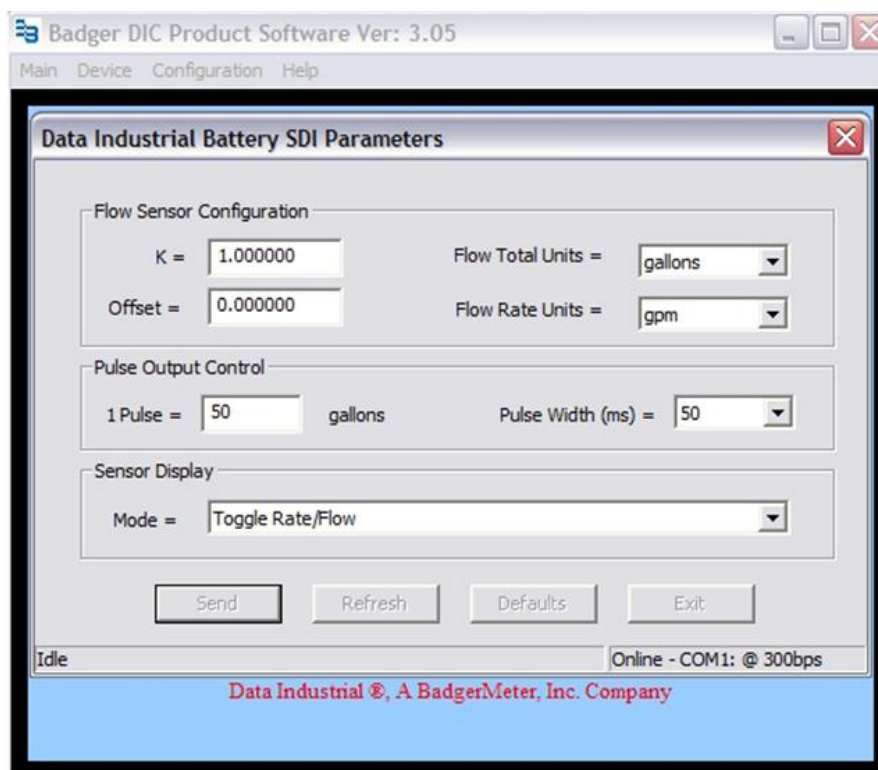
Badger DIC Product Software Ver: 3.05

Main Device Configuration Help

Data Industrial Battery SDI Parameters

Flow Sensor Configuration

K = 1.000000

Flow Total Units = gallons

Offset = 0.000000

Flow Rate Units = gpm

Pulse Output Control

1 Pulse = 50 gallons

Pulse Width (ms) = 50

Sensor Display

Mode = Toggle Rate/Flow

Send Refresh Defaults Exit

Idle

Online - COM1: @ 300bps

Data Industrial ®, A BadgerMeter, Inc. Company